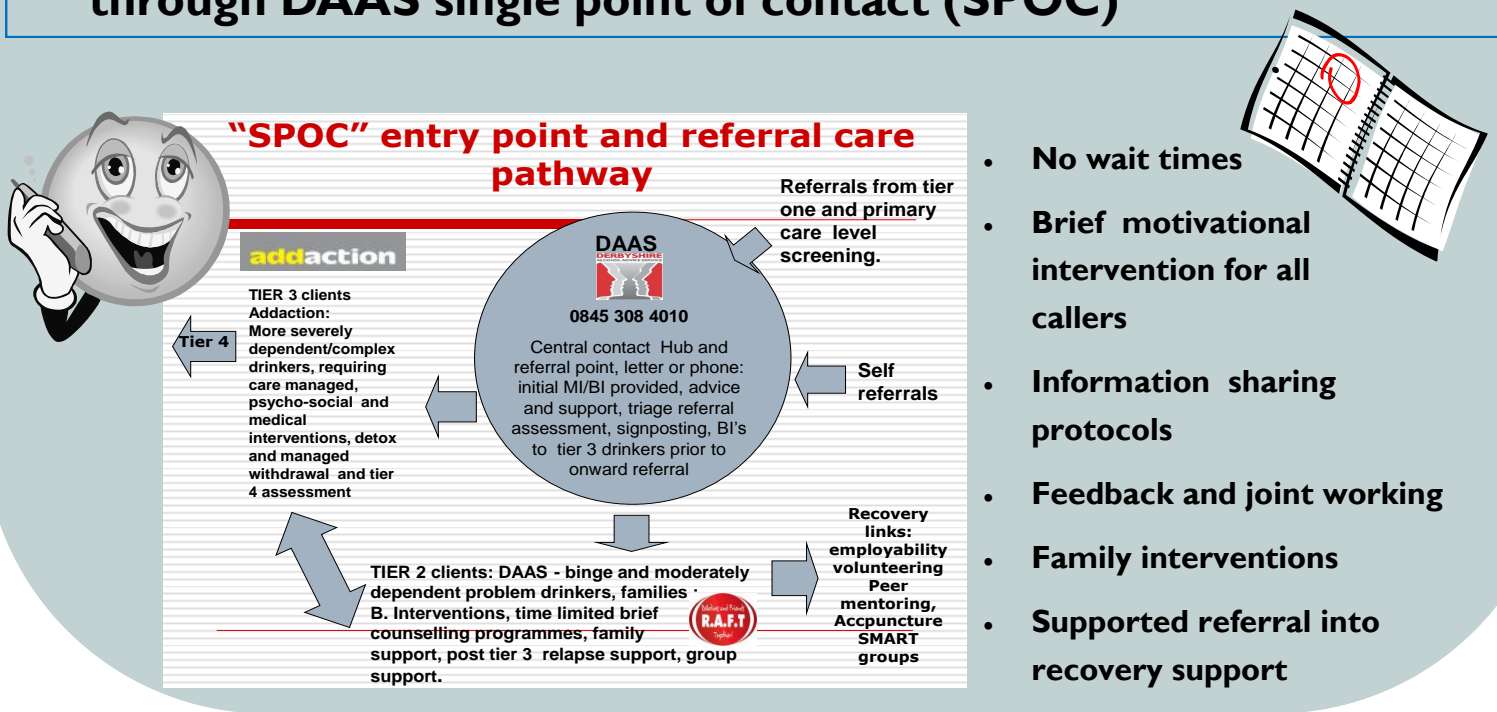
through DAAS single point of contact (SPOC)

"SPOC" entry point and referral care pathway

Referrals from tier one and primary care level screening.

addaction

DAAS
DERBYSHIRE
ALCOHOL ADVICE SERVICE

0845 308 4010

Central contact Hub and referral point, letter or phone: initial MI/BI provided, advice and support, triage referral assessment, signposting, BI's to tier 3 drinkers prior to onward referral

TIER 3 clients Addaction: More severely dependent/complex drinkers, requiring care managed, psycho-social and medical interventions, detox and managed withdrawal and tier 4 assessment

Tier 4

Self referrals

Recovery links: employability volunteering Peer mentoring, Accpuncture SMART groups

TIER 2 clients: DAAS - binge and moderately dependent problem drinkers, families : B. Interventions, time limited brief counselling programmes, family support, post tier 3 relapse support, group support.

Relatives and Friends
R.A.F.T
Together

• No wait times
• Brief motivational intervention for all callers
• Information sharing protocols
• Feedback and joint working
• Family interventions
• Supported referral into recovery support